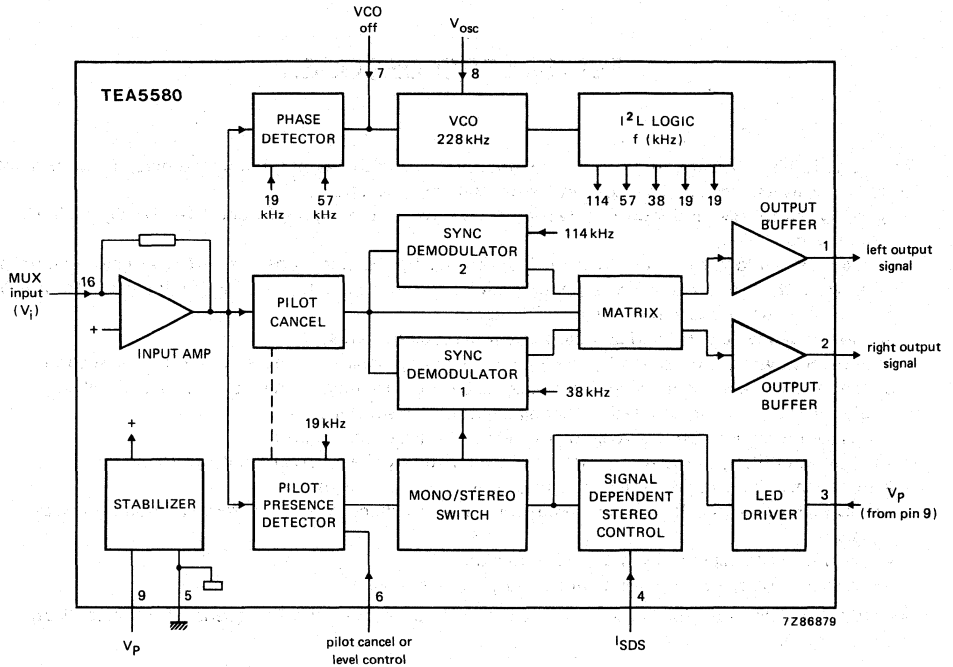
VCO off

$V_{osc}$

7

8

TEA5580

PHASE DETECTOR

VCO 228 kHz

$I^2L$ LOGIC f (kHz)

19 kHz

57 kHz

114 57 38 19 19

SYNC DEMODULATOR 2

114 kHz

OUTPUT BUFFER

1

left output signal

MUX input ($V_i$)

16

+

INPUT AMP

PILOT CANCEL

MATRIX

2

right output signal

SYNC DEMODULATOR 1

38 kHz

OUTPUT BUFFER

+

19 kHz

STABILIZER

PILOT PRESENCE DETECTOR

MONO/STEREO SWITCH

SIGNAL DEPENDENT STEREO CONTROL

LED DRIVER

3

$V_P$ (from pin 9)

9

5

6

4

$V_P$

pilot cancel or level control

$I_{SDS}$

7Z86879